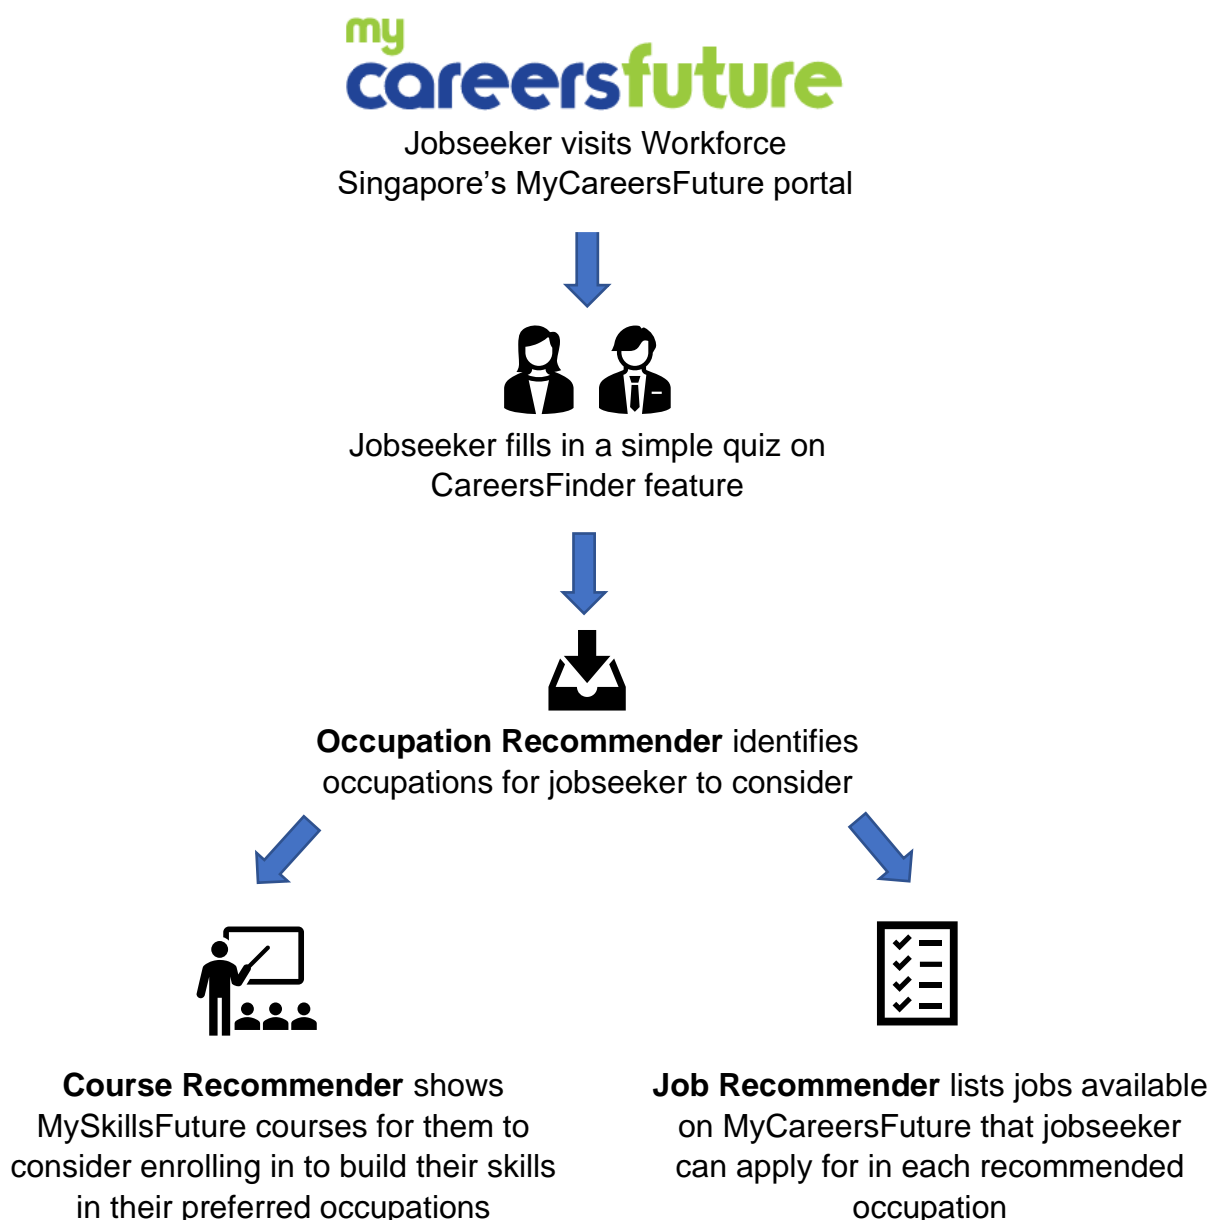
my careersfuture

Jobseeker visits Workforce Singapore’s MyCareersFuture portal

Jobseeker fills in a simple quiz on CareersFinder feature

**Occupation Recommender** identifies occupations for jobseeker to consider

**Course Recommender** shows MySkillsFuture courses for them to consider enrolling in to build their skills in their preferred occupations

**Job Recommender** lists jobs available on MyCareersFuture that jobseeker can apply for in each recommended occupation